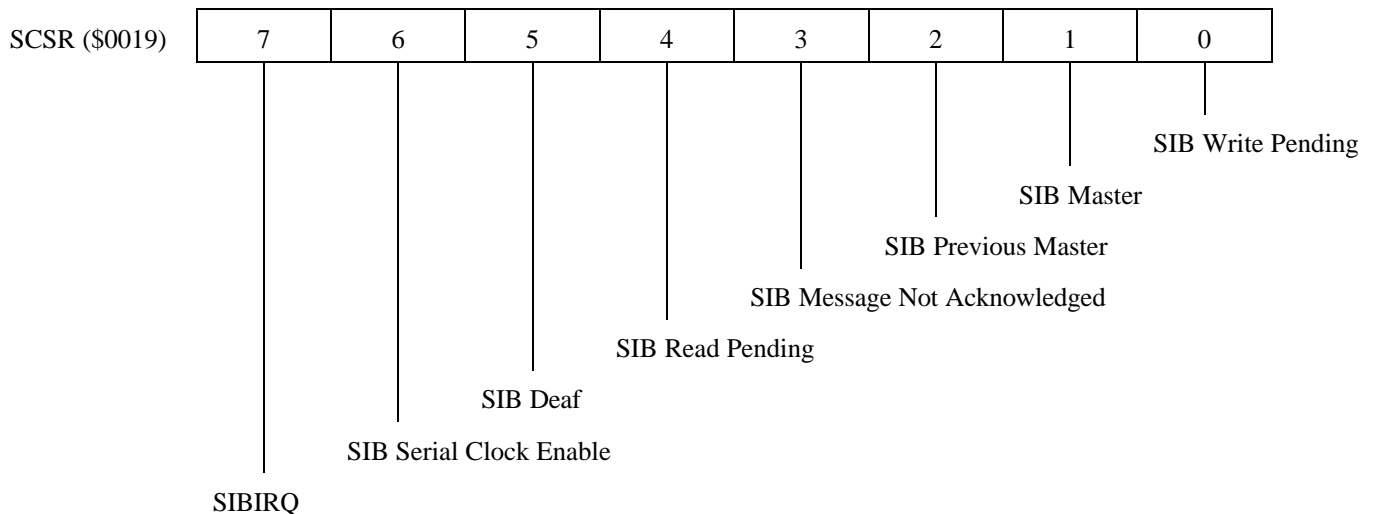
SCSR ($0019)

| 7 | 6 | 5 | 4 | 3 | 2 | 1 | 0 |
|---|---|---|---|---|---|---|---|

SIB Write Pending

SIB Master

SIB Previous Master

SIB Message Not Acknowledged

SIB Read Pending

SIB Deaf

SIB Serial Clock Enable

SIBIRQ